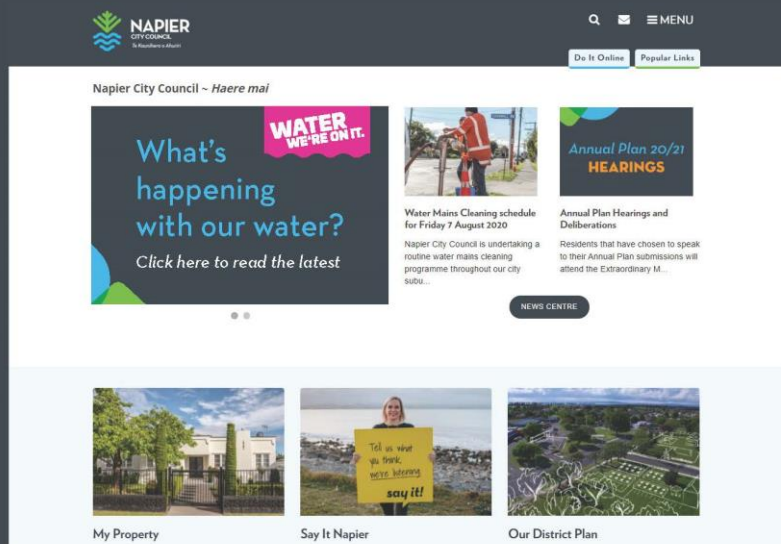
NAPIER CITY COUNCIL Te Kaunihera o Ahuriri

MENU

Do It Online

Popular Links

Napier City Council ~ *Haere mai*

WATER WE'RE ON IT.

What's happening with our water?

Click here to read the latest

Water Mains Cleaning schedule for Friday 7 August 2020

Napier City Council is undertaking a routine water mains cleaning programme throughout our city subu...

Annual Plan 20/21 HEARINGS

Annual Plan Hearings and Deliberations

Residents that have chosen to speak to their Annual Plan submissions will attend the Extraordinary M...

NEWS CENTRE

Tell us what you think, we're listening say it!

My Property

Say It Napier

Our District Plan